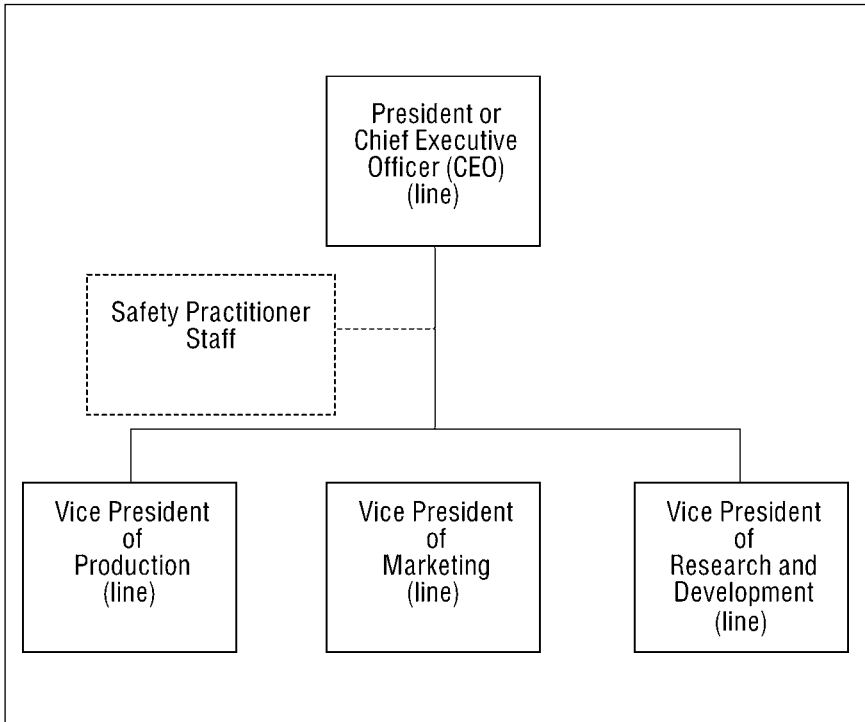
President or Chief Executive Officer (CEO) (line)

Safety Practitioner Staff

Vice President of Production (line)

Vice President of Marketing (line)

Vice President of Research and Development (line)